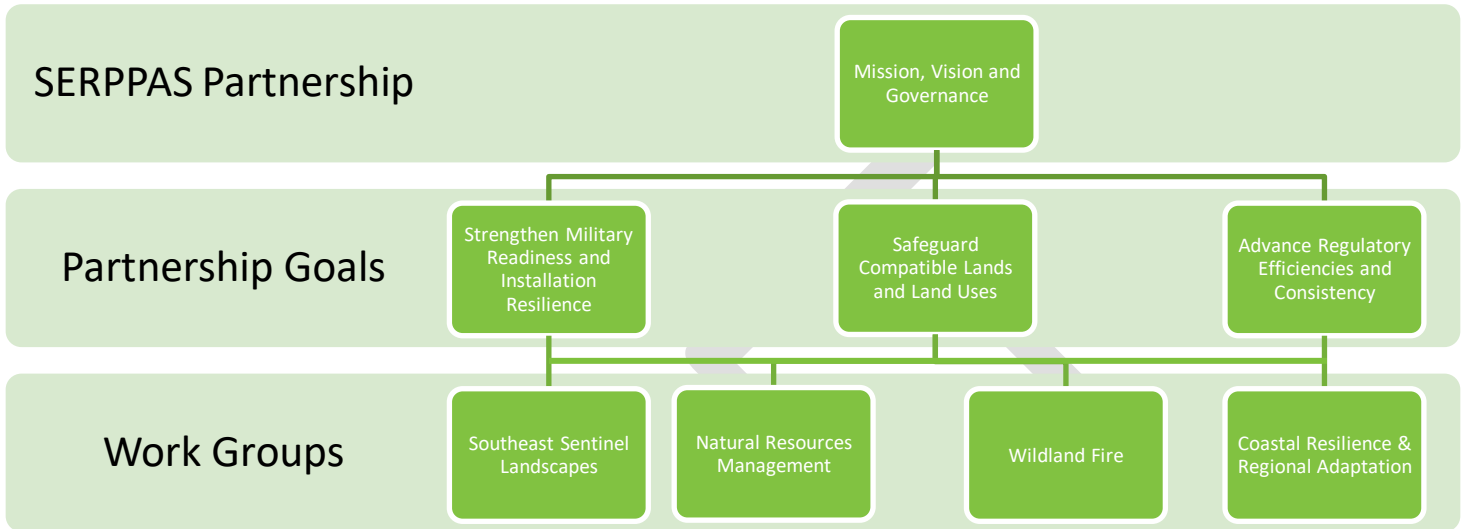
SERPPAS Partnership

Mission, Vision and Governance

Partnership Goals

Strengthen Military Readiness and Installation Resilience

Safeguard Compatible Lands and Land Uses

Advance Regulatory Efficiencies and Consistency

Work Groups

Southeast Sentinel Landscapes

Natural Resources Management

Wildland Fire

Coastal Resilience & Regional Adaptation